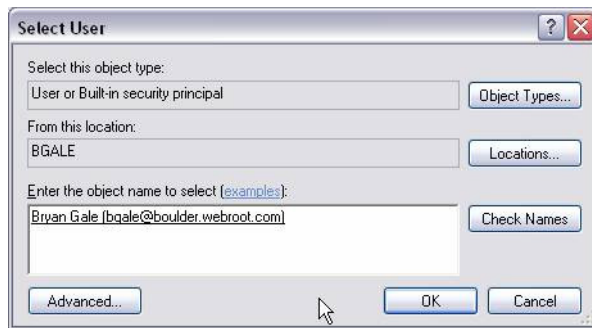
Select User

?

Select this object type:

User or Built-in security principal

Object Types...

From this location:

BGALE

Locations...

Enter the object name to select (examples):

Bryan Gale (bgale@boulder.webroot.com)

Check Names

Advanced...

OK

Cancel